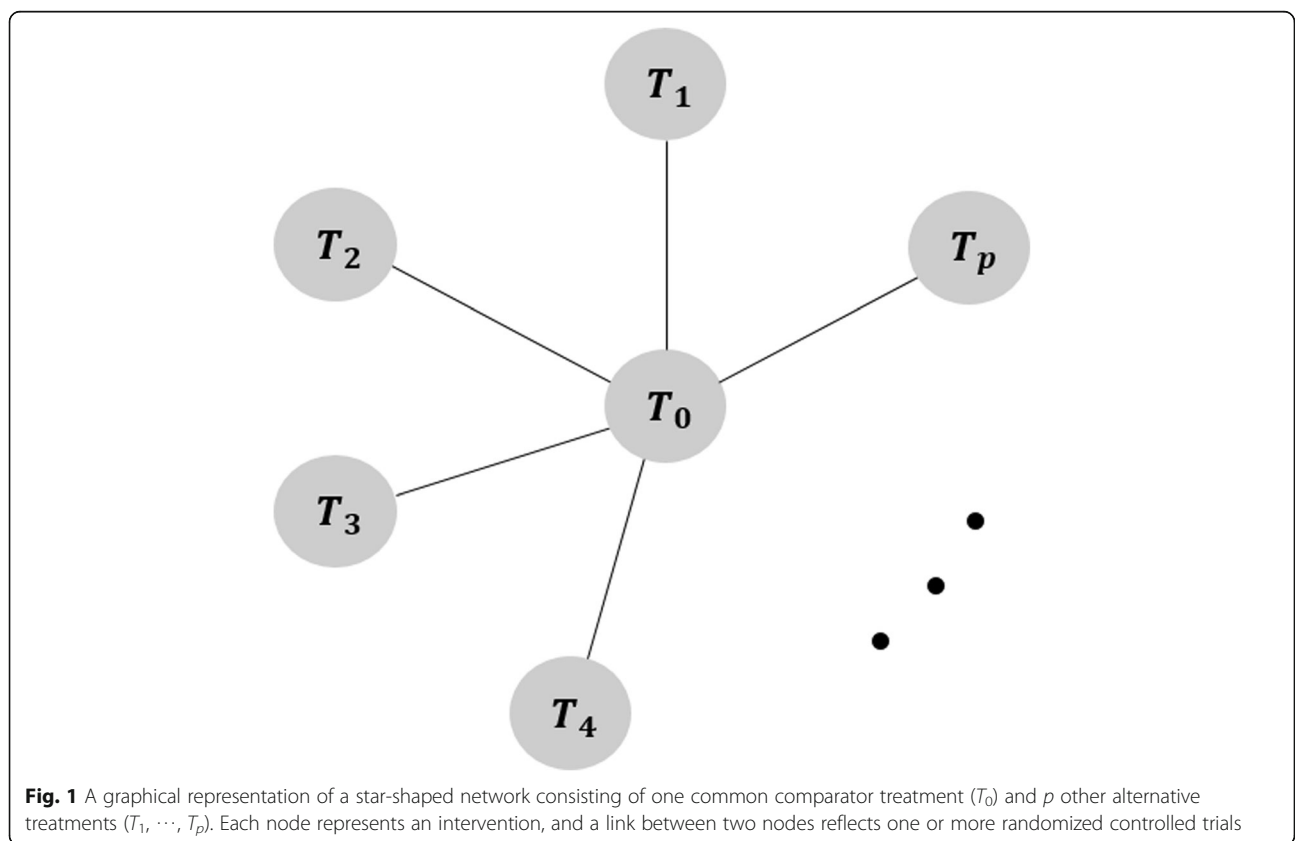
$T_1$

$T_2$

$T_p$

$T_0$

$T_3$

$T_4$

**Fig. 1** A graphical representation of a star-shaped network consisting of one common comparator treatment ($T_0$) and $p$ other alternative treatments ($T_1$, $\cdots$, $T_p$). Each node represents an intervention, and a link between two nodes reflects one or more randomized controlled trials